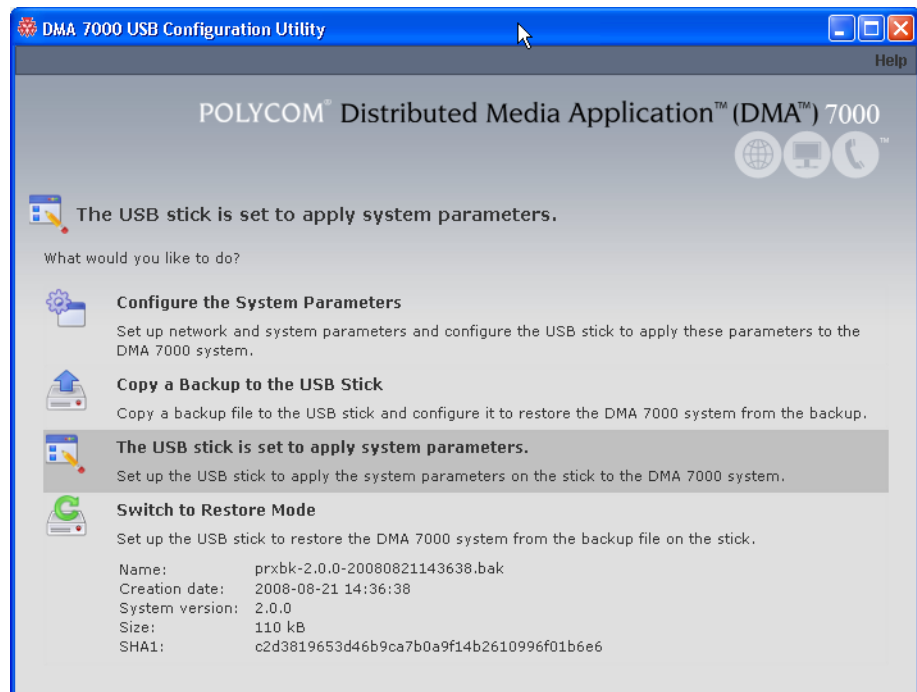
DMA 7000 USB Configuration Utility

Help

POLYCOM® Distributed Media Application™ (DMA™) 7000

The USB stick is set to apply system parameters.

What would you like to do?

Configure the System Parameters

Set up network and system parameters and configure the USB stick to apply these parameters to the DMA 7000 system.

Copy a Backup to the USB Stick

Copy a backup file to the USB stick and configure it to restore the DMA 7000 system from the backup.

The USB stick is set to apply system parameters.

Set up the USB stick to apply the system parameters on the stick to the DMA 7000 system.

Switch to Restore Mode

Set up the USB stick to restore the DMA 7000 system from the backup file on the stick.

| | |
|---|---|
| Name: | prxbk-2.0.0-20080821143638.bak |
| Creation date: | 2008-08-21 14:36:38 |
| System version: | 2.0.0 |
| Size: | 110 kB |
| SHA1: | c2d3819653d46b9ca7b0a9f14b2610996f01b6e6 |